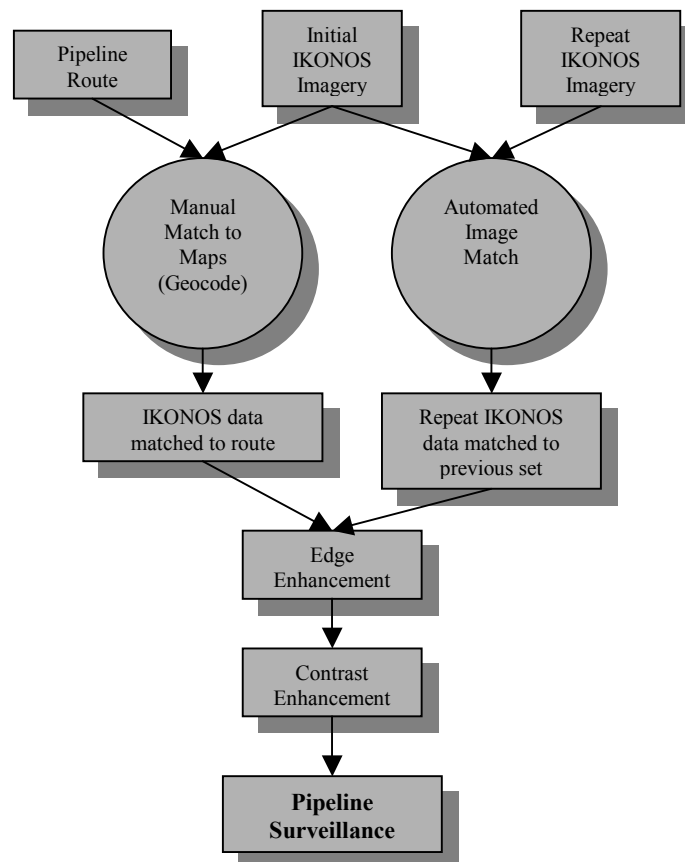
Pipeline Route

Initial IKONOS Imagery

Repeat IKONOS Imagery

Manual Match to Maps (Geocode)

Automated Image Match

IKONOS data matched to route

Repeat IKONOS data matched to previous set

Edge Enhancement

Contrast Enhancement

**Pipeline Surveillance**